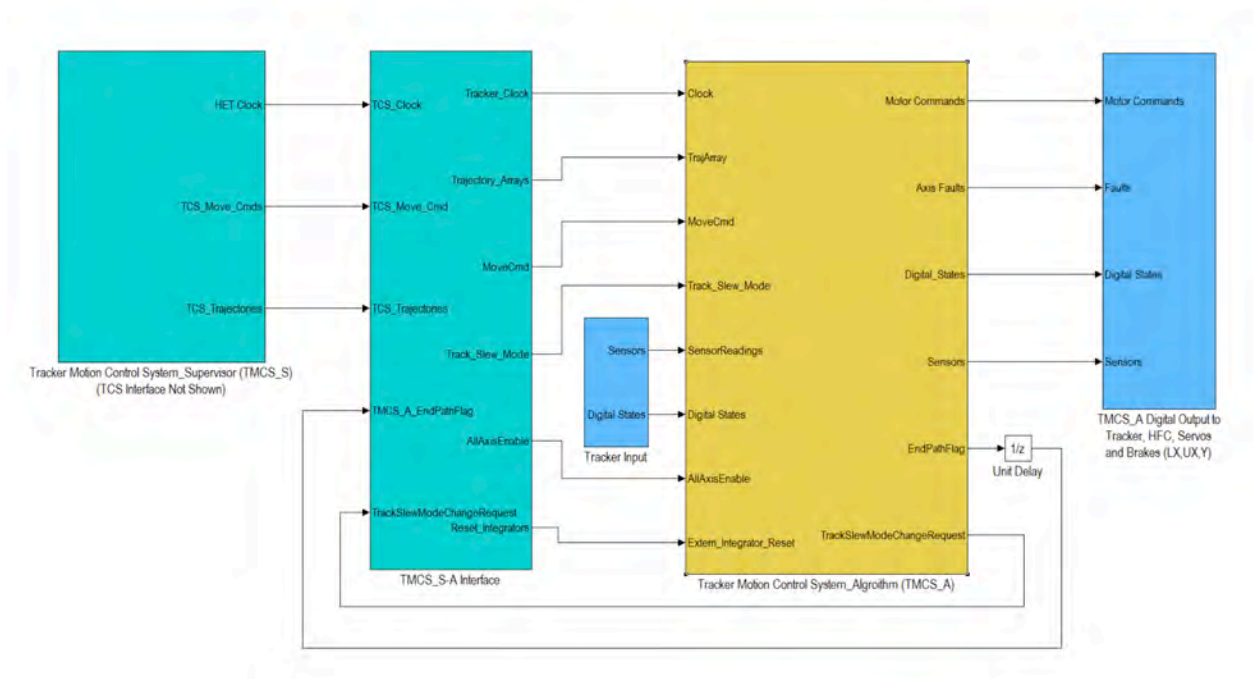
HET Clock

TCS_Move_Cmds

TCS_Trajectories

Tracker Motion Control System_Supervisor (TMCS_S)
(TCS Interface Not Shown)

TCS_Clock

TCS_Move_Cmd

TCS_Trajectories

TMCS_A_EndPathFlag

TrackSlewModeChangnRequest

Tracker_Clock

Trajectory_Arrays

MoveCmd

Track_Slew_Mode

AllAxisEnable

Reset_Integrators

TMCS_S-A Interface

Sensors

Digital States

Tracker Input

Clock

TrajArray

MoveCmd

Track_Slew_Mode

SensorReadings

Digital States

AllAxisEnable

Extern_Integrator_Reset

Motor Commands

Axis Faults

Digital_States

Sensors

EndPathFlag

TrackSlewModeChangeRequest

Tracker Motion Control System_Algroithm (TMCS_A)

1/z

Unit Delay

Motor Commands

Faults

Digital States

Sensors

TMCS_A Digital Output to Tracker, HFC, Servos and Brakes (LX,UX,Y)